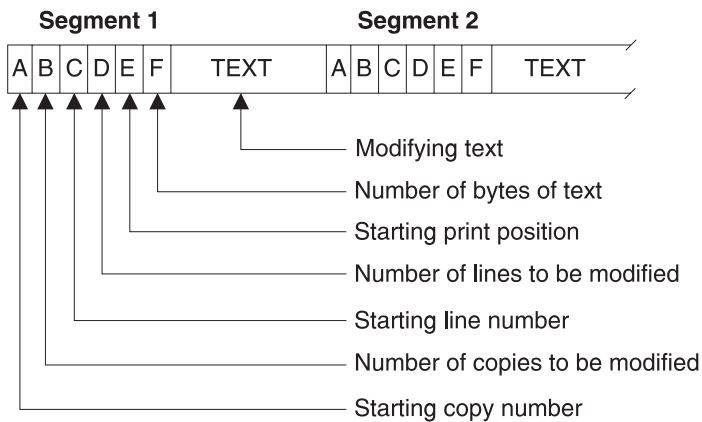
Segment 1

Segment 2

| A | B | C | D | E | F | TEXT | A | B | C | D | E | F | TEXT |
|---|---|---|---|---|---|---|---|---|---|---|---|---|---|

Modifying text

Number of bytes of text

Starting print position

Number of lines to be modified

Starting line number

Number of copies to be modified

Starting copy number